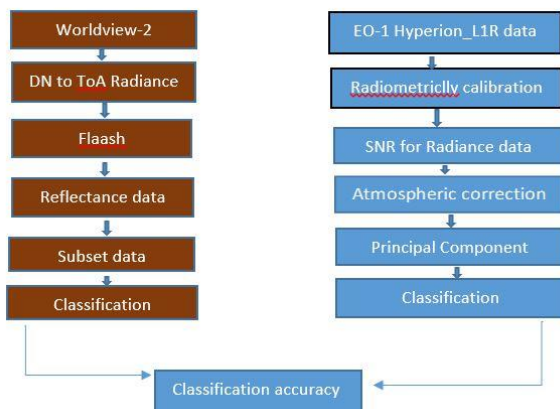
Worldview-2

DN to ToA Radiance

Flaash

Reflectance data

Subset data

Classification

EO-1 Hyperion_L1R data

Radiometriclly calibration

SNR for Radiance data

Atmospheric correction

Principal Component

Classification

Classification accuracy